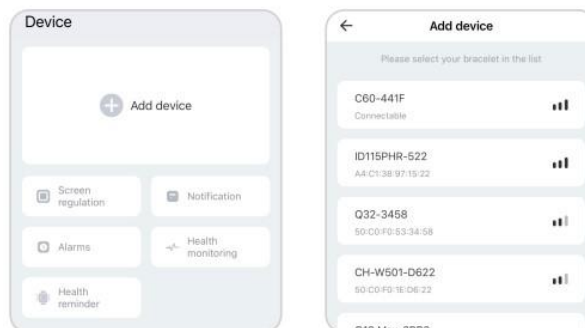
Device

Add device

Screen regulation

Notification

Alarms

Health monitoring

Health reminder

←

Add device

Please select your bracelet in the list

C60-441F
Connectable

ID115PHR-522
A4:C1:38:97:15:22

Q32-3458
50:C0:F0:53:34:58

CH-W501-D622
50:C0:F0:1E:D6:22

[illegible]